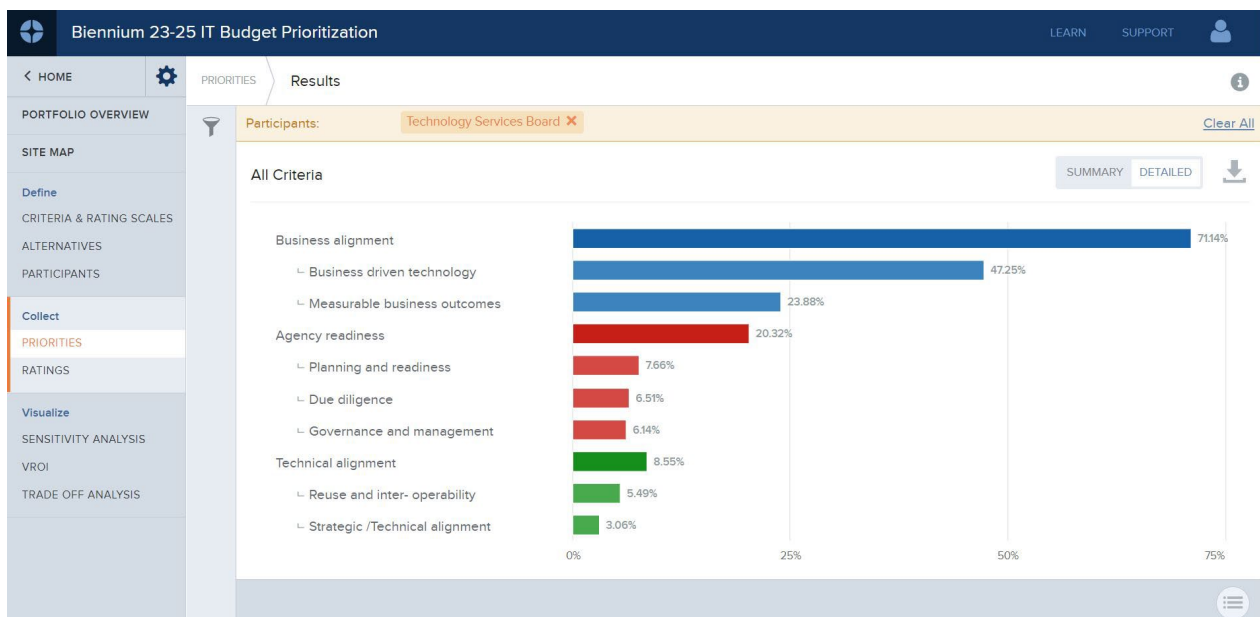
Biennium 23-25 IT Budget Prioritization

LEARN SUPPORT

< HOME

PORTFOLIO OVERVIEW

SITE MAP

Define

CRITERIA & RATING SCALES

ALTERNATIVES

PARTICIPANTS

Collect

PRIORITIES

RATINGS

Visualize

SENSITIVITY ANALYSIS

VROI

TRADE OFF ANALYSIS

PRIORITIES Results

Participants: Technology Services Board ✕ Clear All

All Criteria

SUMMARY DETAILED

Business alignment 71.14%
∟ Business driven technology 47.25%
∟ Measurable business outcomes 23.88%
Agency readiness 20.32%
∟ Planning and readiness 7.66%
∟ Due diligence 6.51%
∟ Governance and management 6.14%
Technical alignment 8.55%
∟ Reuse and inter- operability 5.49%
∟ Strategic /Technical alignment 3.06%

0% 25% 50% 75%